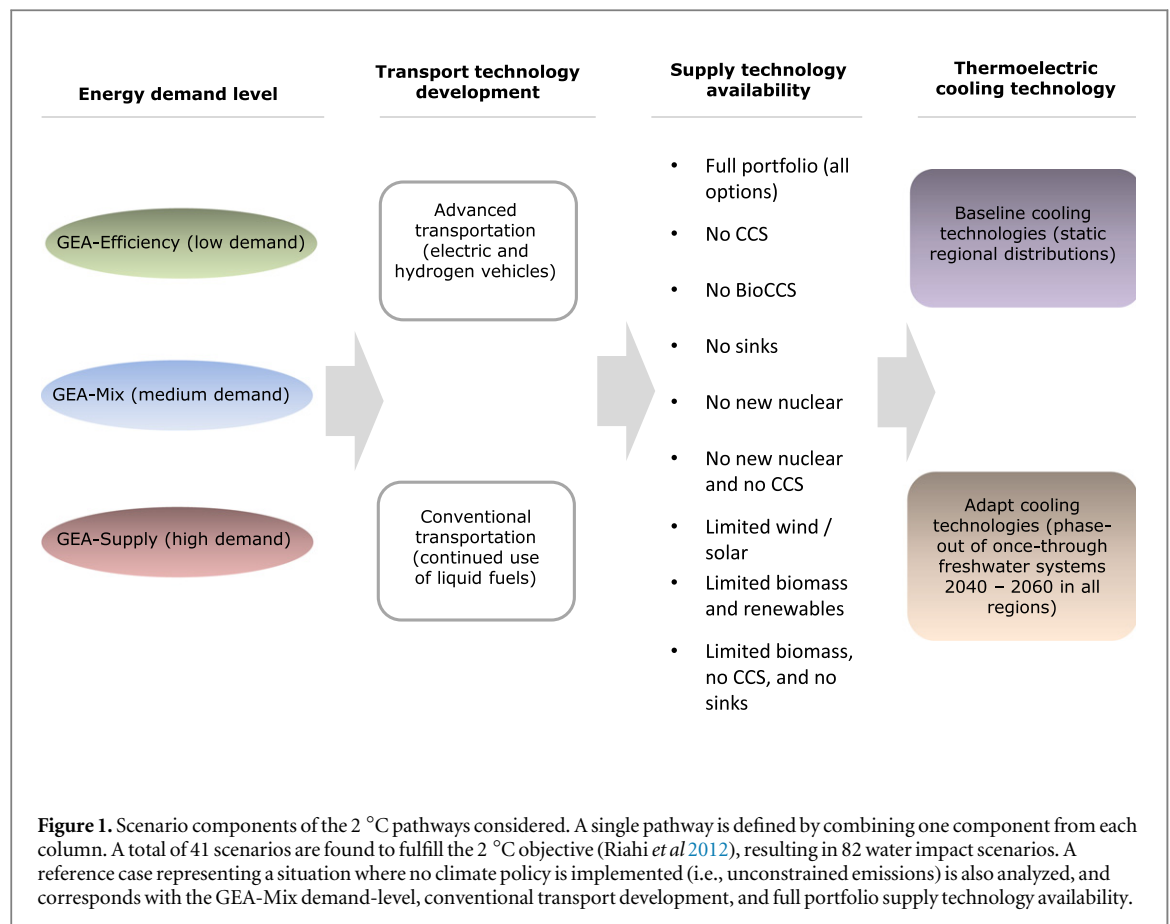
Energy demand level

Transport technology development

Supply technology availability

Thermoelectric cooling technology

GEA-Efficiency (low demand)

GEA-Mix (medium demand)

GEA-Supply (high demand)

Advanced transportation (electric and hydrogen vehicles)

Conventional transportation (continued use of liquid fuels)

• Full portfolio (all options)
• No CCS
• No BioCCS
• No sinks
• No new nuclear
• No new nuclear and no CCS
• Limited wind / solar
• Limited biomass and renewables
• Limited biomass, no CCS, and no sinks

Baseline cooling technologies (static regional distributions)

Adapt cooling technologies (phase-out of once-through freshwater systems 2040 – 2060 in all regions)

**Figure 1.** Scenario components of the 2 °C pathways considered. A single pathway is defined by combining one component from each column. A total of 41 scenarios are found to fulfill the 2 °C objective (Riahi *et al* 2012), resulting in 82 water impact scenarios. A reference case representing a situation where no climate policy is implemented (i.e., unconstrained emissions) is also analyzed, and corresponds with the GEA-Mix demand-level, conventional transport development, and full portfolio supply technology availability.